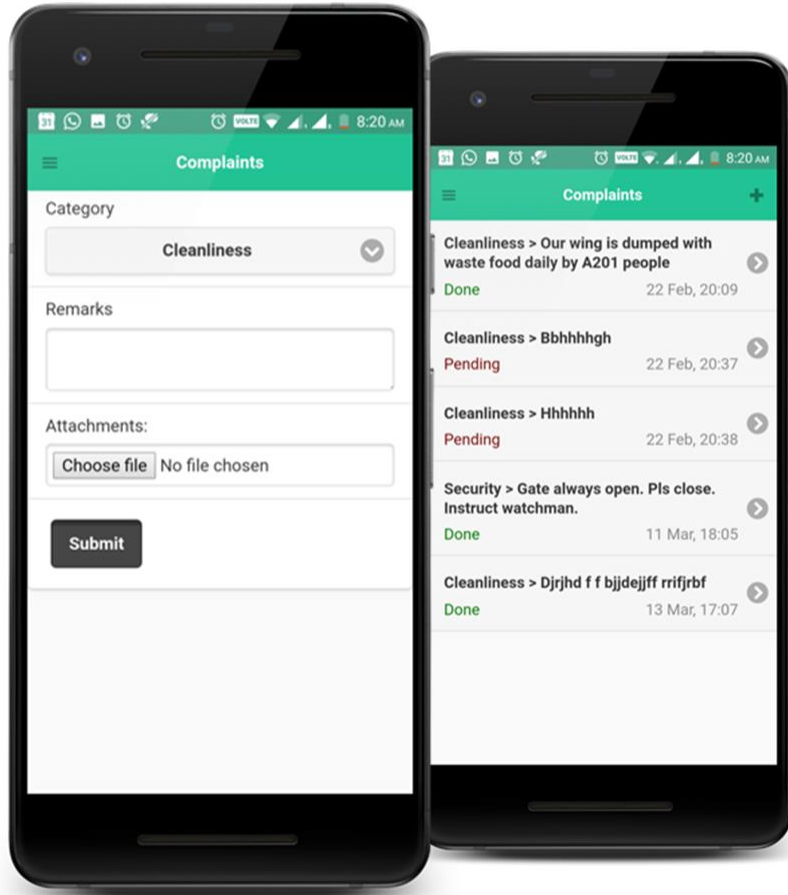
31 VOLTE 8:20 AM

Complaints

Category

Cleanliness

Remarks

Attachments:

Choose file No file chosen

Submit

31 VOLTE 8:20 AM

Complaints

Cleanliness > Our wing is dumped with waste food daily by A201 people
Done 22 Feb, 20:09

Cleanliness > Bbhhhhgh
Pending 22 Feb, 20:37

Cleanliness > Hhhhhh
Pending 22 Feb, 20:38

Security > Gate always open. Pls close. Instruct watchman.
Done 11 Mar, 18:05

Cleanliness > Djrjhd f f bjjdejjff rrifjrbf
Done 13 Mar, 17:07